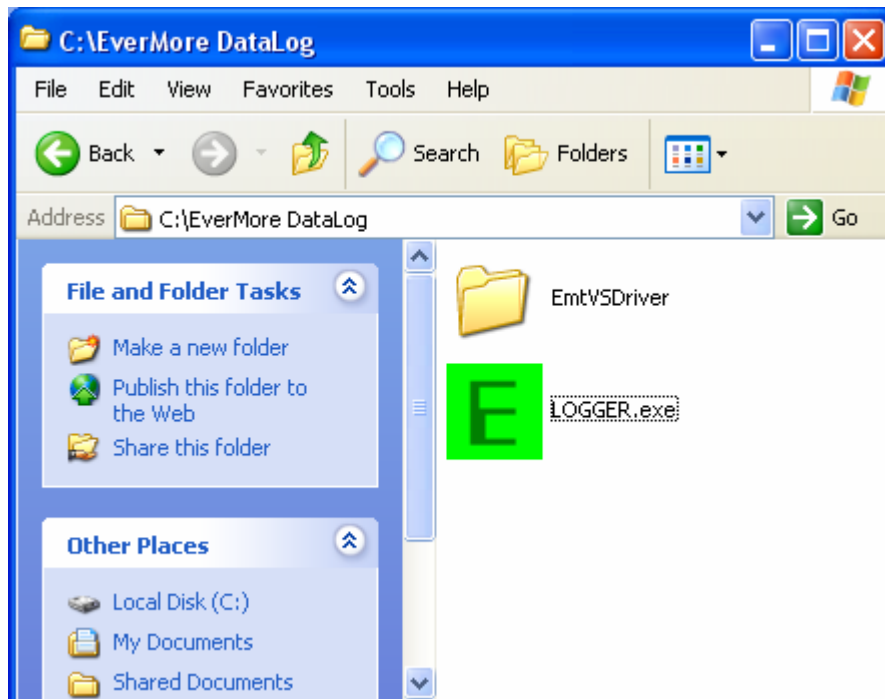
C:\EverMore DataLog

File Edit View Favorites Tools Help

Back Search Folders

Address C:\EverMore DataLog Go

File and Folder Tasks

Make a new folder

Publish this folder to the Web

Share this folder

Other Places

Local Disk (C:)

My Documents

Shared Documents

EmtVSDriver

E

LOGGER.exe